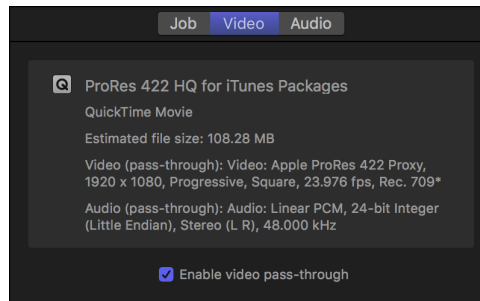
Job Video Audio

Q ProRes 422 HQ for iTunes Packages

QuickTime Movie

Estimated file size: 108.28 MB

Video (pass-through): Video: Apple ProRes 422 Proxy, 1920 x 1080, Progressive, Square, 23.976 fps, Rec. 709*

Audio (pass-through): Audio: Linear PCM, 24-bit Integer (Little Endian), Stereo (L R), 48.000 kHz

Enable video pass-through